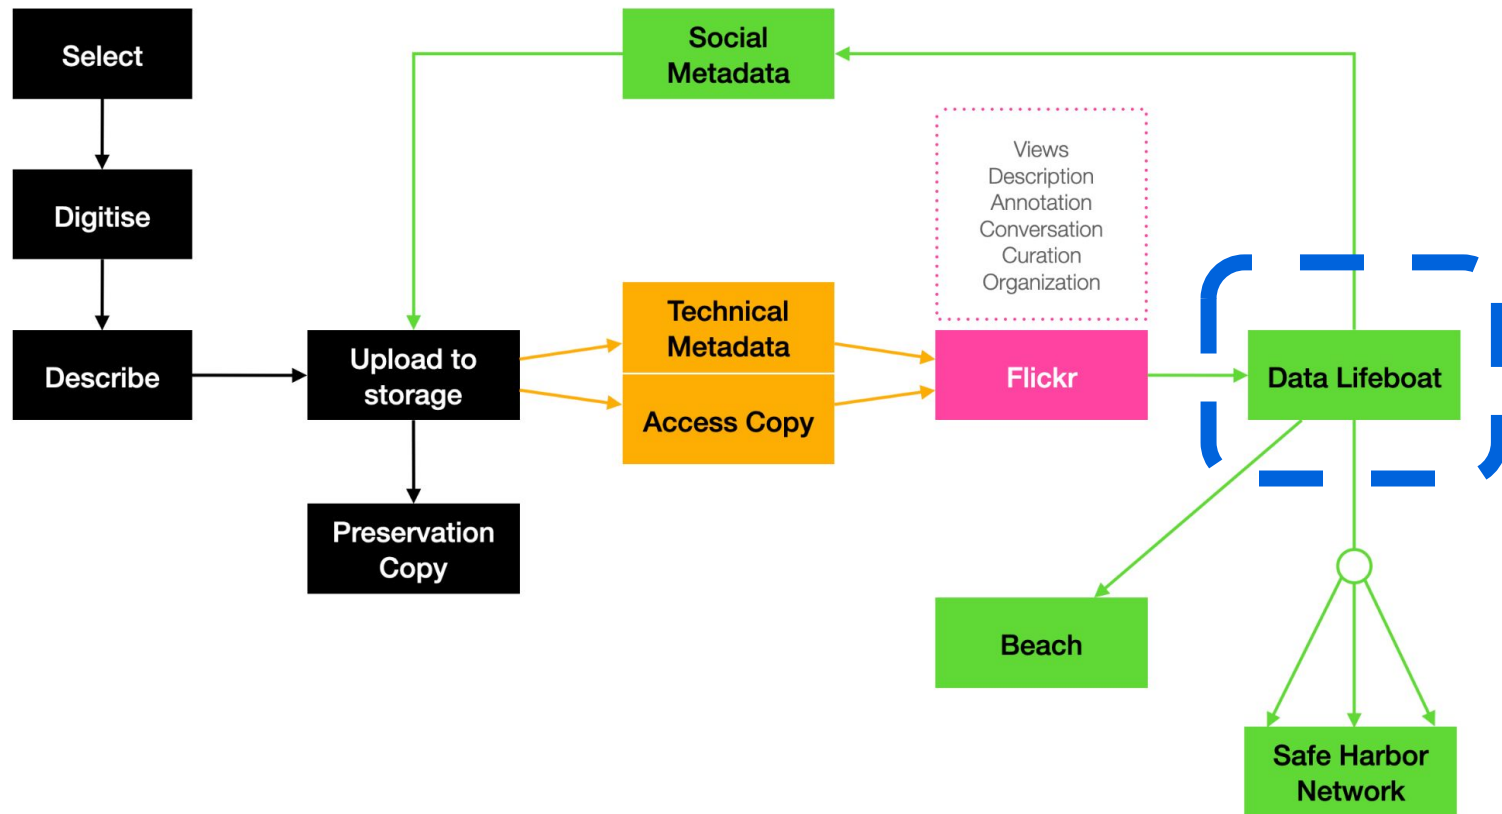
Select

Digitise

Describe

Upload to storage

Preservation Copy

Social Metadata

Technical Metadata

Access Copy

Views
Description
Annotation
Conversation
Curation
Organization

Flickr

Data Lifeboat

Beach

Safe Harbor Network